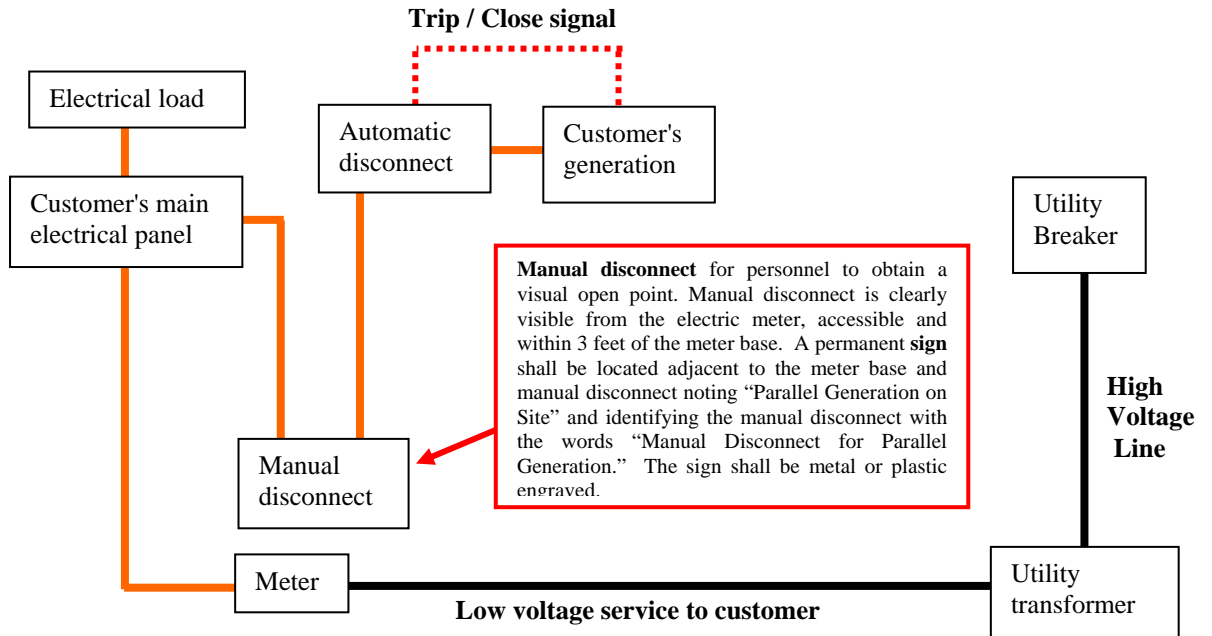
Trip / Close signal

Electrical load

Automatic disconnect

Customer's generation

Customer's main electrical panel

Utility Breaker

**Manual disconnect** for personnel to obtain a visual open point. Manual disconnect is clearly visible from the electric meter, accessible and within 3 feet of the meter base. A permanent **sign** shall be located adjacent to the meter base and manual disconnect noting “Parallel Generation on Site” and identifying the manual disconnect with the words “Manual Disconnect for Parallel Generation.” The sign shall be metal or plastic engraved.

High Voltage Line

Manual disconnect

Meter

Utility transformer

Low voltage service to customer